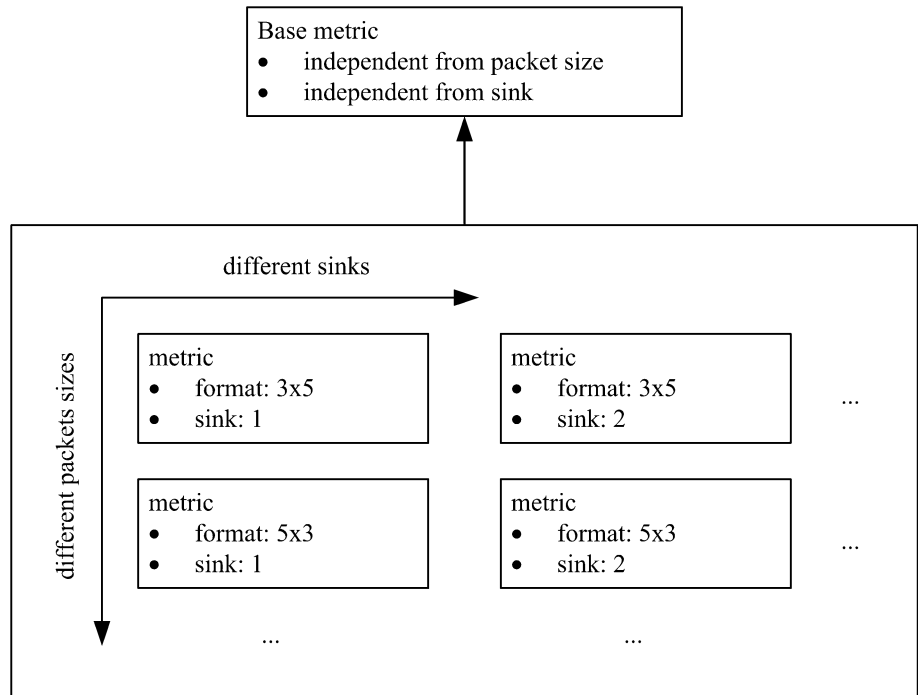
Base metric
- independent from packet size
- independent from sink

different sinks

different packets sizes

metric
- format: 3x5
- sink: 1

metric
- format: 3x5
- sink: 2

...

metric
- format: 5x3
- sink: 1

metric
- format: 5x3
- sink: 2

...

...

...